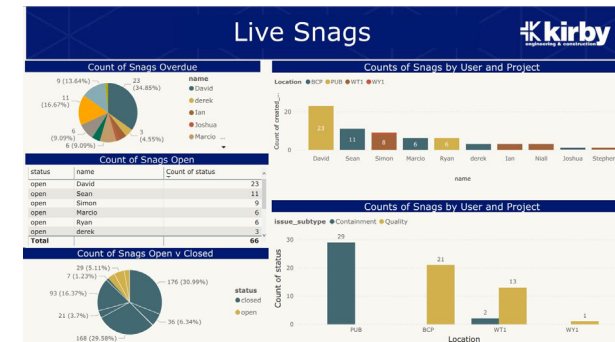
Live Snags

kirby
engineering & construction

Count of Snags Overdue

9 (13.64%)
23 (34.85%)
11 (16.67%)
6 (9.09%)
6 (9.09%)
3 (4.55%)

name
David
derek
Ian
Joshua
Marcio

Count of Snags Open

| status | name | Count of status |
|---|---|---|
| open | David | 23 |
| open | Sean | 11 |
| open | Simon | 9 |
| open | Marcio | 6 |
| open | Ryan | 6 |
| open | derek | 3 |
| Total | | 66 |

Count of Snags Open v Closed

29 (5.11%)
7 (1.23%)
93 (16.37%)
21 (3.7%)
168 (29.58%)
176 (30.99%)
36 (6.34%)

status
closed
open

Counts of Snags by User and Project

Location BCP PUB WT1 WY1

Count of created...

20
0

21
11
8
6
6

David Sean Simon Marcio Ryan derek Ian Niall Joshua Stephen

name

Counts of Snags by User and Project

issue_subtype Containment Quality

Count of status

30
20
10
0

29
21
2
13
1

PUB BCP WT1 WY1

Location